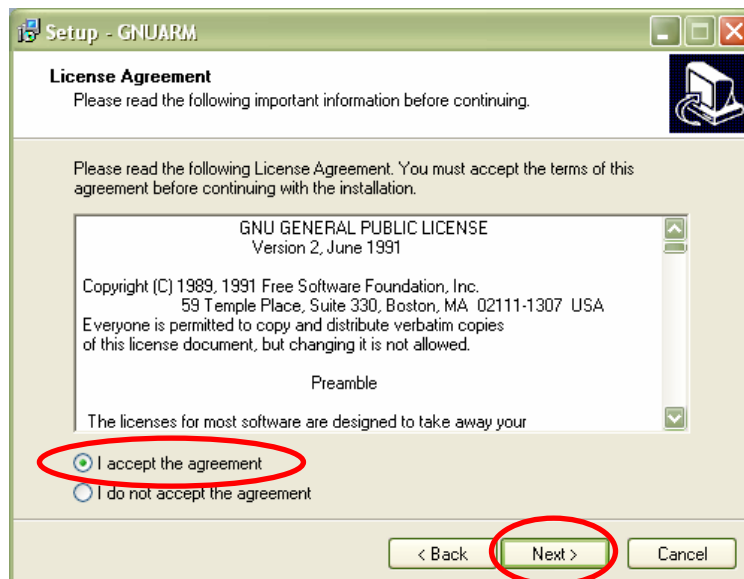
Setup - GNUARM

License Agreement
Please read the following important information before continuing.

Please read the following License Agreement. You must accept the terms of this agreement before continuing with the installation.

GNU GENERAL PUBLIC LICENSE
Version 2, June 1991

Copyright (C) 1989, 1991 Free Software Foundation, Inc.
59 Temple Place, Suite 330, Boston, MA 02111-1307 USA
Everyone is permitted to copy and distribute verbatim copies of this license document, but changing it is not allowed.

Preamble

The licenses for most software are designed to take away your

I accept the agreement
I do not accept the agreement

< Back
Next >
Cancel